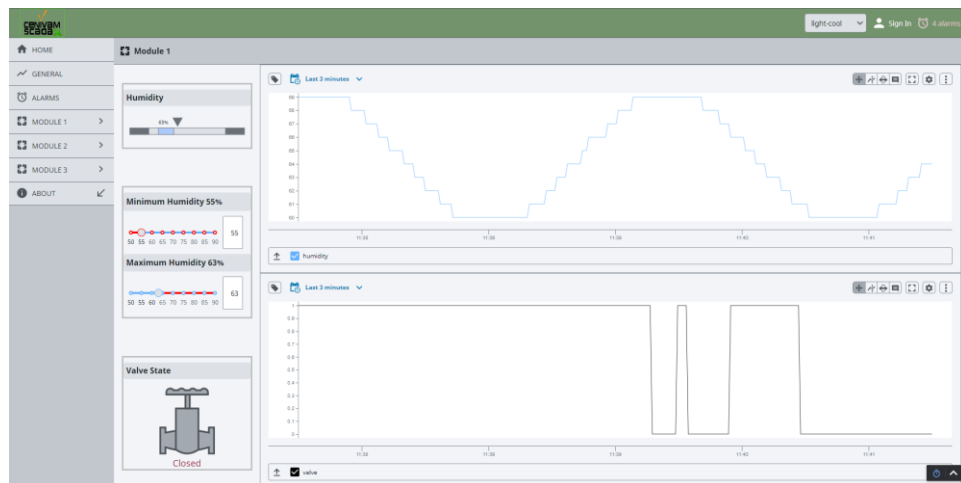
light-cool
Sign In
4 alarms

HOME
GENERAL
ALARMS
MODULE 1
MODULE 2
MODULE 3
ABOUT

Module 1

Humidity
65%

Minimum Humidity 55%
50 55 60 65 70 75 80 85 90
55

Maximum Humidity 63%
50 55 60 65 70 75 80 85 90
63

Valve State
Closed

Last 3 minutes
68
67
66
65
64
63
62
61
60
11:38
11:39
11:39
11:40
11:41
humidity

Last 3 minutes
1
0.9
0.8
0.7
0.6
0.5
0.4
0.3
0.2
0.1
0
11:38
11:39
11:39
11:40
11:41
valve